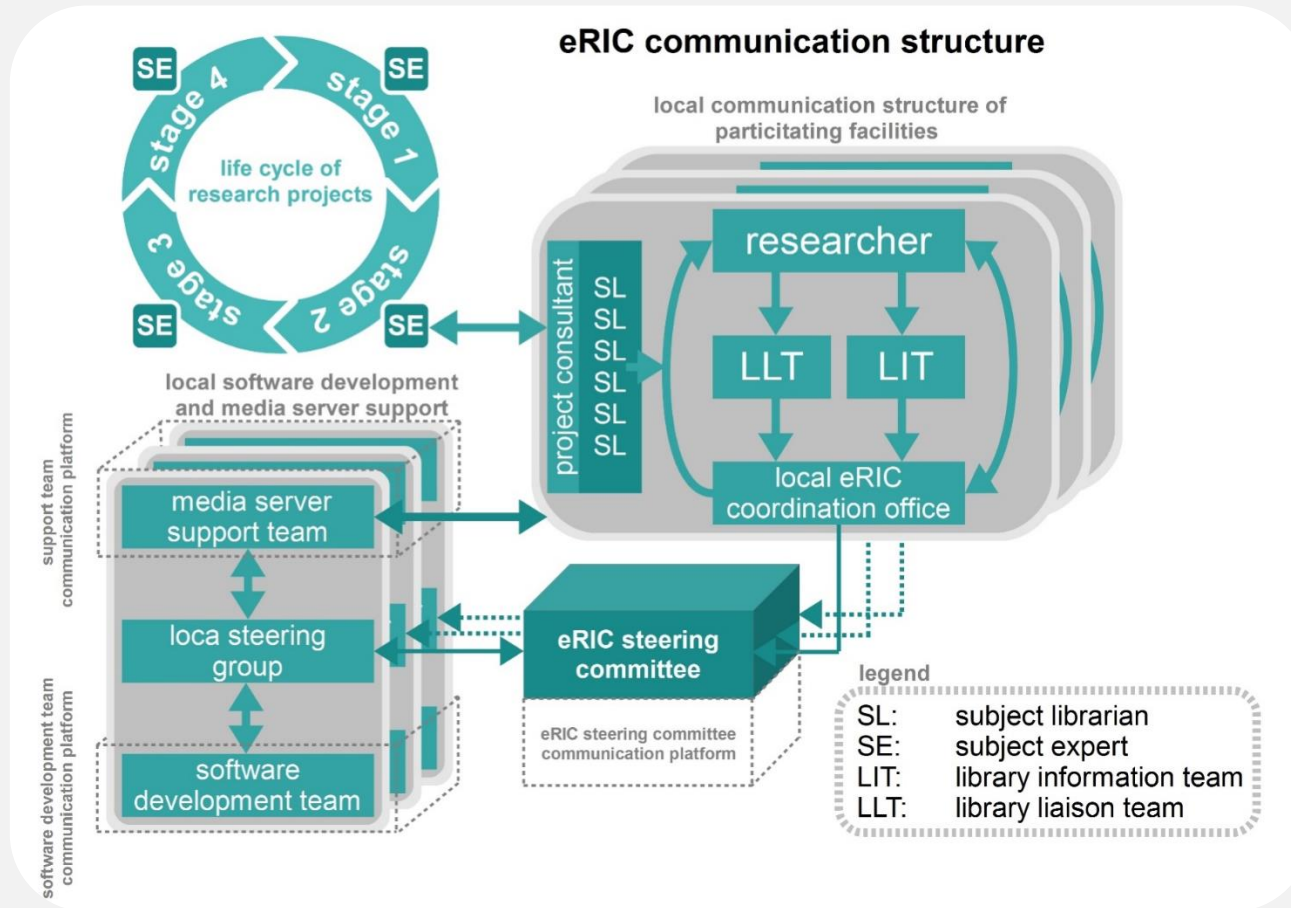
eRIC communication structure

SE
stage 4
SE
stage 1
life cycle of research projects
stage 3
stage 2
SE
SE

local communication structure of particitating facilities

project consultant
SL
SL
SL
SL
SL
SL

researcher
LLT
LIT
local eRIC coordination office

local software development and media server support

support team communication platform
media server support team
loca steering group
software development team communication platform
software development team

eRIC steering committee
eRIC steering committee communication platform

legend
SL: subject librarian
SE: subject expert
LIT: library information team
LLT: library liaison team